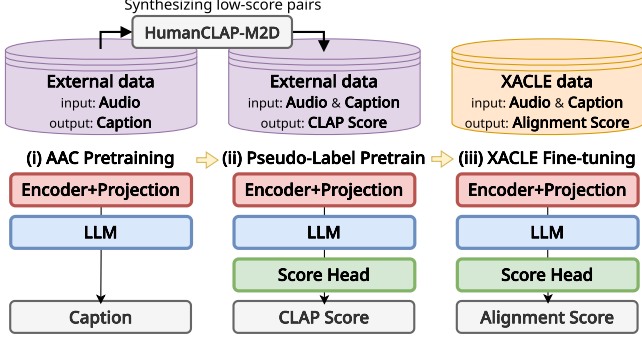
Synthesizing low-score pairs

HumanCLAP-M2D

External data
input: Audio
output: Caption

External data
input: Audio & Caption
output: CLAP Score

XACLE data
input: Audio & Caption
output: Alignment Score

(i) AAC Pretraining

Encoder+Projection

LLM

Caption

(ii) Pseudo-Label Pretrain

Encoder+Projection

LLM

Score Head

CLAP Score

(iii) XACLE Fine-tuning

Encoder+Projection

LLM

Score Head

Alignment Score